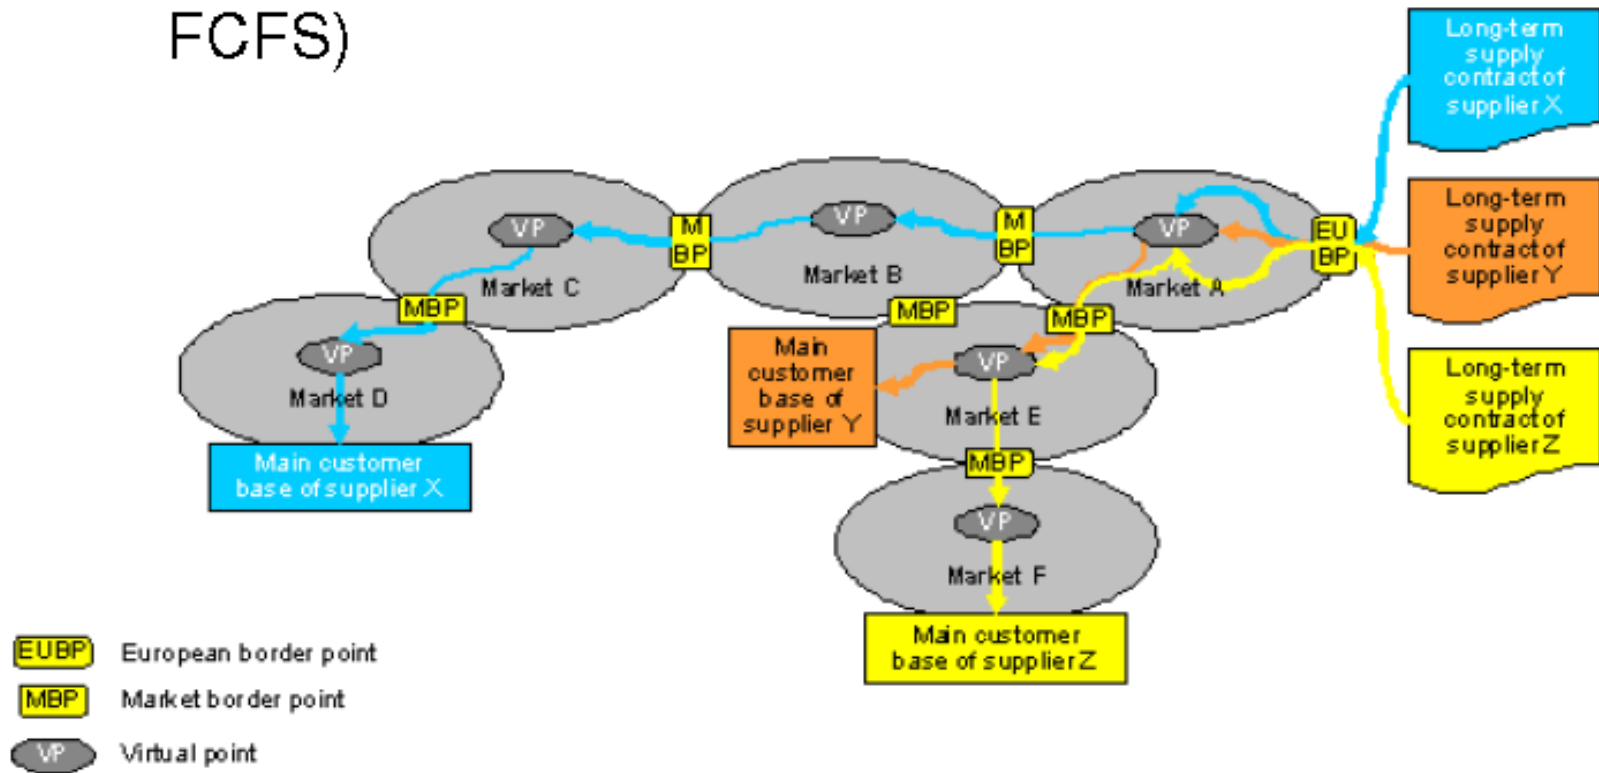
FCFS)

Long-term supply contract of supplier X

Long-term supply contract of supplier Y

Long-term supply contract of supplier Z

VP
Market C

M BP

VP
Market B

M BP

VP
Market A

EU BP

MBP

VP
Market D

MBP

MBP

Main customer base of supplier Y

VP
Market E

Main customer base of supplier X

MBP

VP
Market F

Main customer base of supplier Z

EUBP European border point

MBP Market border point

VP Virtual point